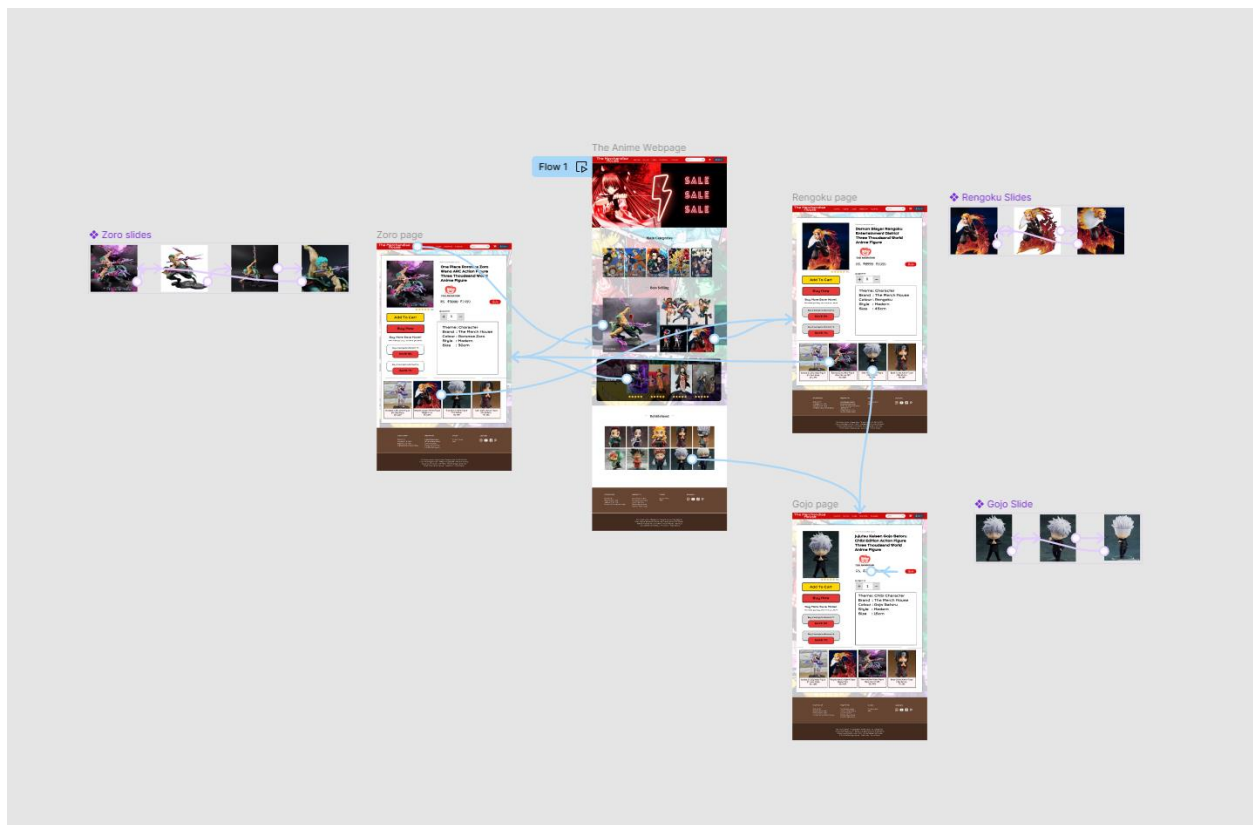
The Anime Webpage

Flow 1

SALE
SALE
SALE

Zoro slides

Zoro page

Rengoku page

Rengoku Slides

Gojo page

Gojo Slide

Add To Cart

Buy Now

Add To Cart

Buy Now

Theme: Character
Brand : The Merch House
Colour : Rengoku
Style : Modern
Size : 45cm

Add To Cart

Buy Now

Theme: Chibi Character
Brand : The Merch House
Colour : Gojo Satoru
Style : Modern
Size : 10cm

Theme: Character
Brand : The Merch House
Colour : Roronoa Zoro
Style : Modern
Size : 50cm